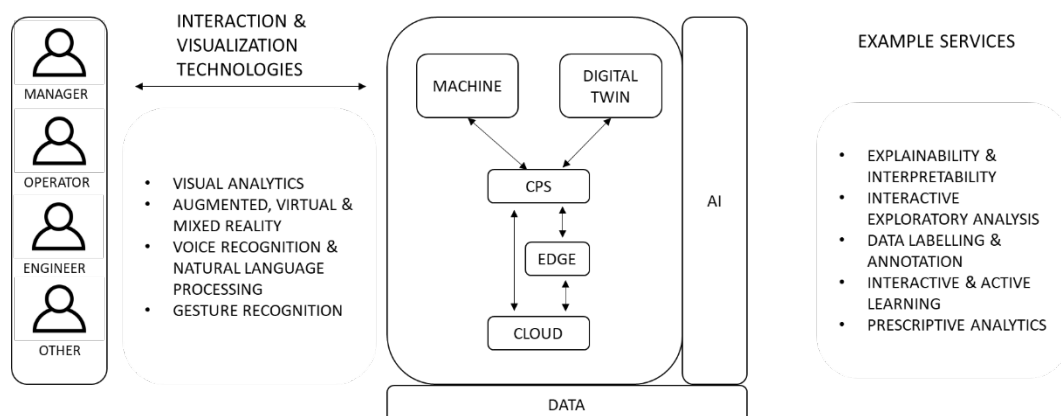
MANAGER

OPERATOR

ENGINEER

OTHER

INTERACTION & VISUALIZATION TECHNOLOGIES

- VISUAL ANALYTICS
- AUGMENTED, VIRTUAL & MIXED REALITY
- VOICE RECOGNITION & NATURAL LANGUAGE PROCESSING
- GESTURE RECOGNITION

MACHINE

DIGITAL TWIN

CPS

EDGE

CLOUD

AI

DATA

EXAMPLE SERVICES

- EXPLAINABILITY & INTERPRETABILITY
- INTERACTIVE EXPLORATORY ANALYSIS
- DATA LABELLING & ANNOTATION
- INTERACTIVE & ACTIVE LEARNING
- PRESCRIPTIVE ANALYTICS